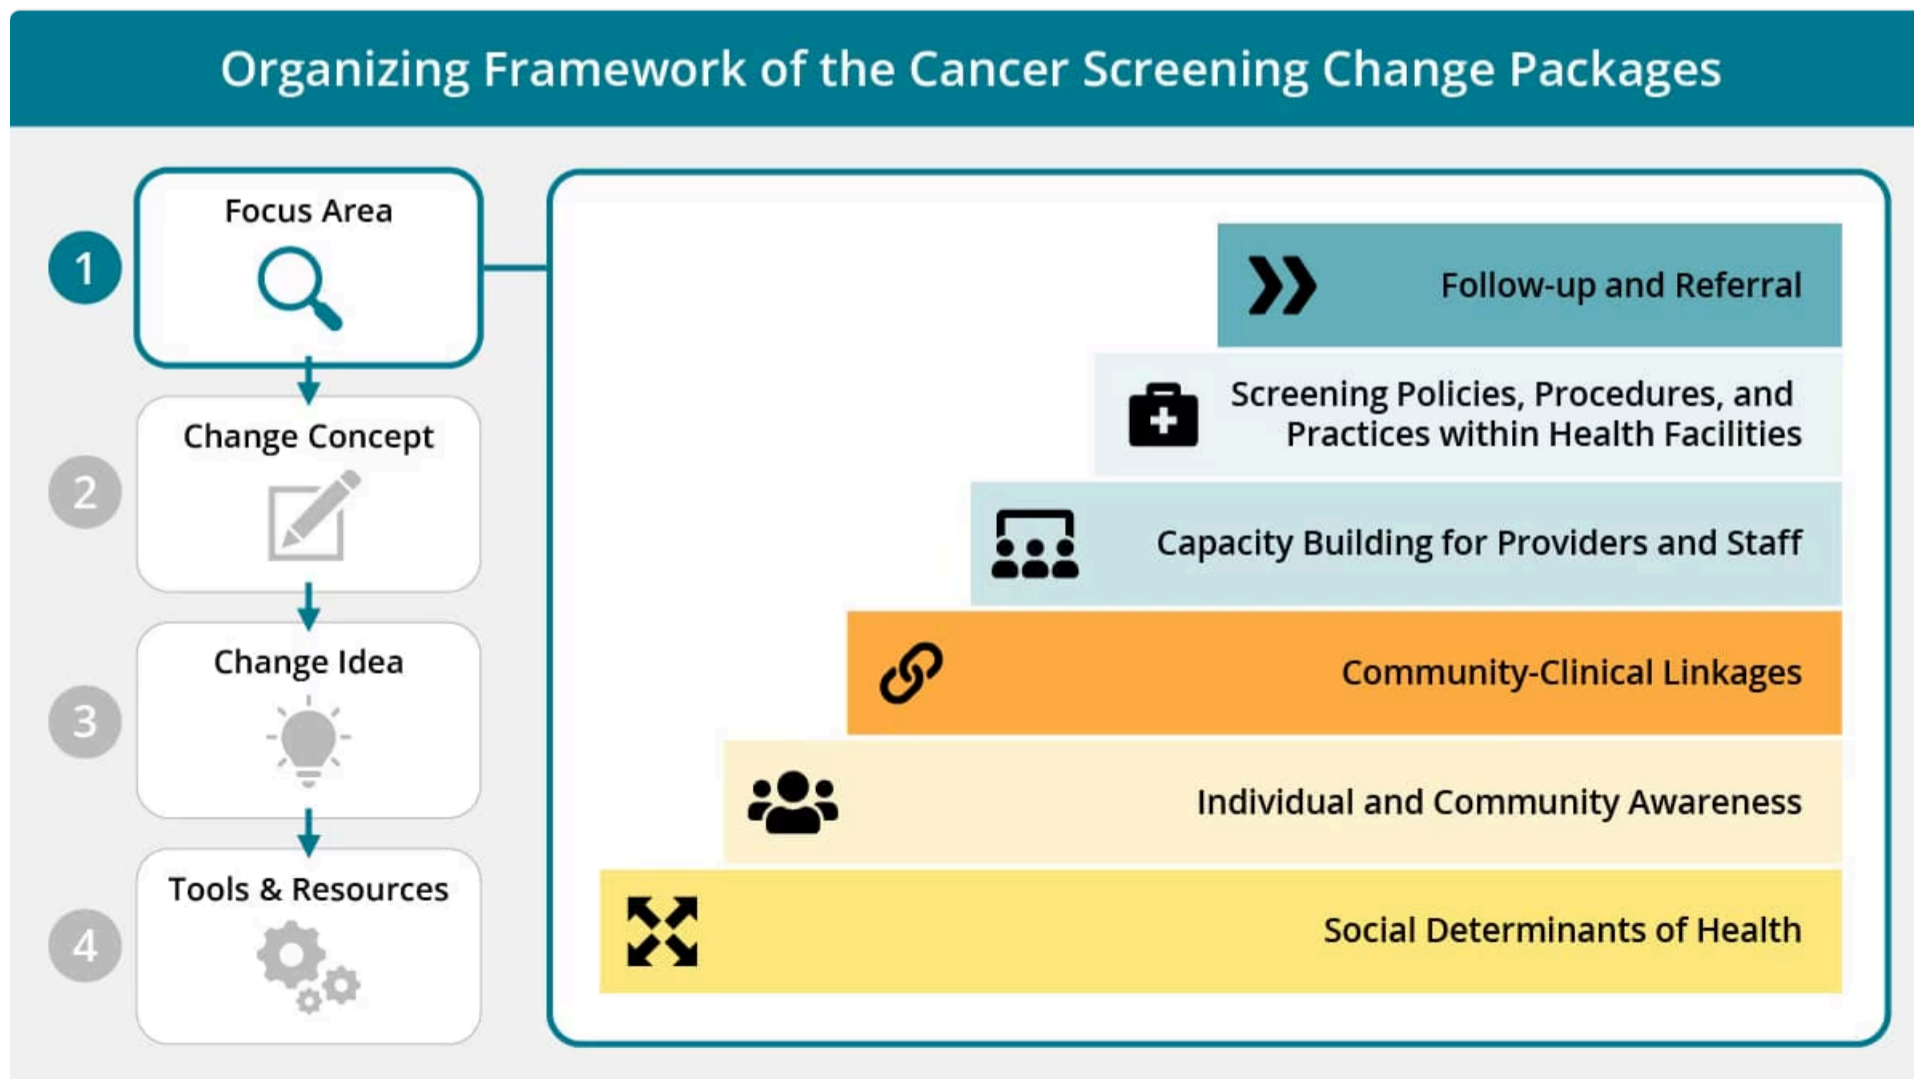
Organizing Framework of the Cancer Screening Change Packages

1 Focus Area

2 Change Concept

3 Change Idea

4 Tools & Resources

Follow-up and Referral

Screening Policies, Procedures, and Practices within Health Facilities

Capacity Building for Providers and Staff

Community-Clinical Linkages

Individual and Community Awareness

Social Determinants of Health